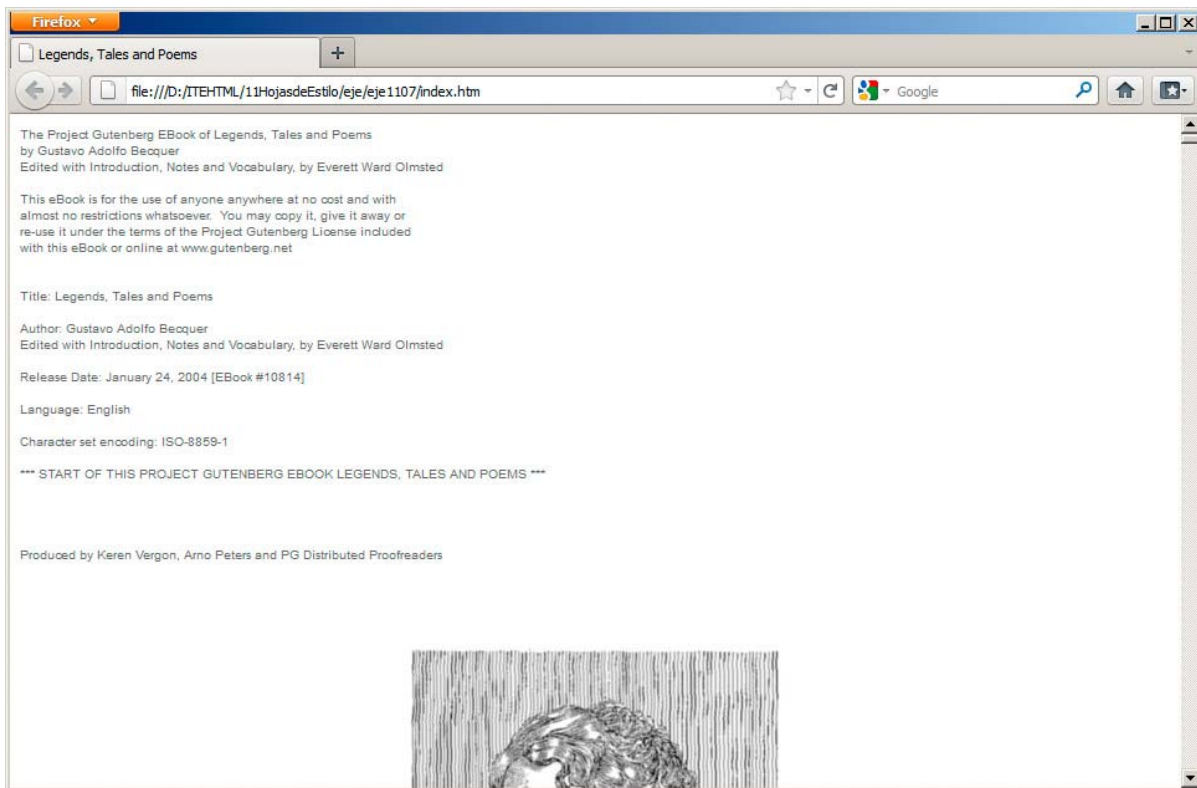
Firefox

Legends, Tales and Poems

+

file:///D:/ITEHTML/11HojasdeEstilo/eje/eje1107/index.htm

Google

The Project Gutenberg EBook of Legends, Tales and Poems
by Gustavo Adolfo Becquer
Edited with Introduction, Notes and Vocabulary, by Everett Ward Olmsted

This eBook is for the use of anyone anywhere at no cost and with almost no restrictions whatsoever. You may copy it, give it away or re-use it under the terms of the Project Gutenberg License included with this eBook or online at www.gutenberg.net

Title: Legends, Tales and Poems

Author: Gustavo Adolfo Becquer
Edited with Introduction, Notes and Vocabulary, by Everett Ward Olmsted

Release Date: January 24, 2004 [EBook #10814]

Language: English

Character set encoding: ISO-8859-1

*** START OF THIS PROJECT GUTENBERG EBOOK LEGENDS, TALES AND POEMS ***

Produced by Keren Vergon, Arno Peters and PG Distributed Proofreaders